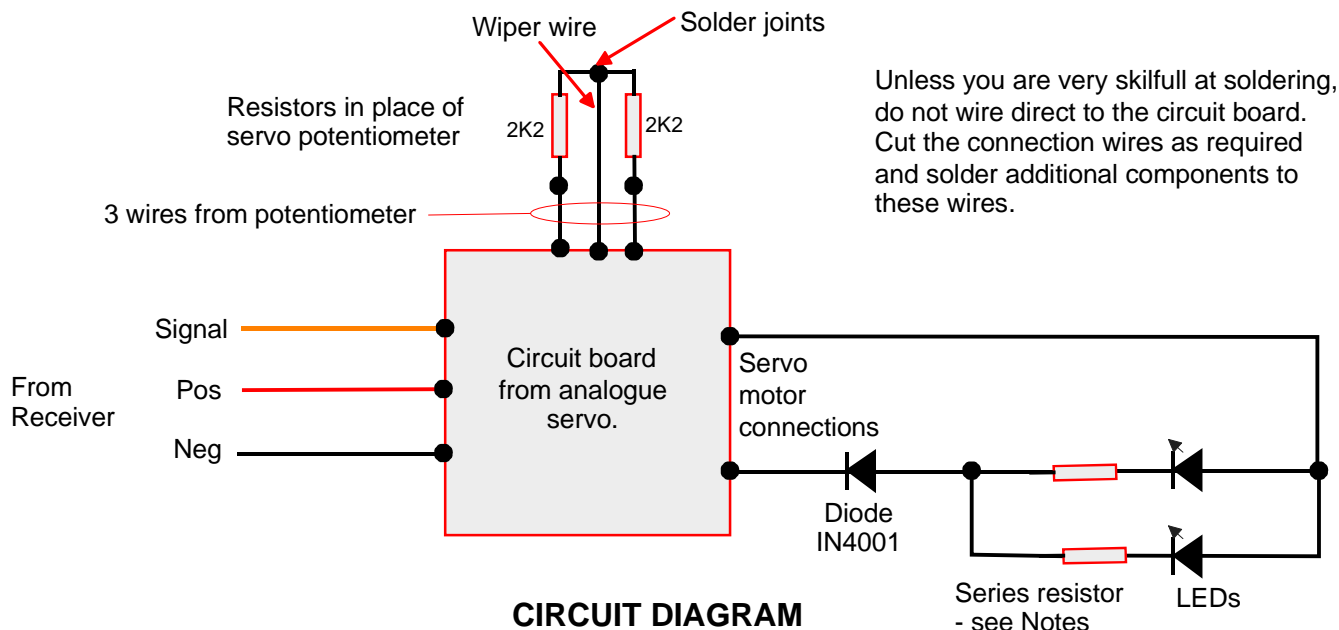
Wiper wire

Solder joints

Resistors in place of servo potentiometer

2K2

2K2

Unless you are very skilfull at soldering, do not wire direct to the circuit board. Cut the connection wires as required and solder additional components to these wires.

3 wires from potentiometer

Signal

From Receiver

Pos

Neg

Circuit board from analogue servo.

Servo motor connections

Diode IN4001

Series resistor - see Notes

LEDs

CIRCUIT DIAGRAM